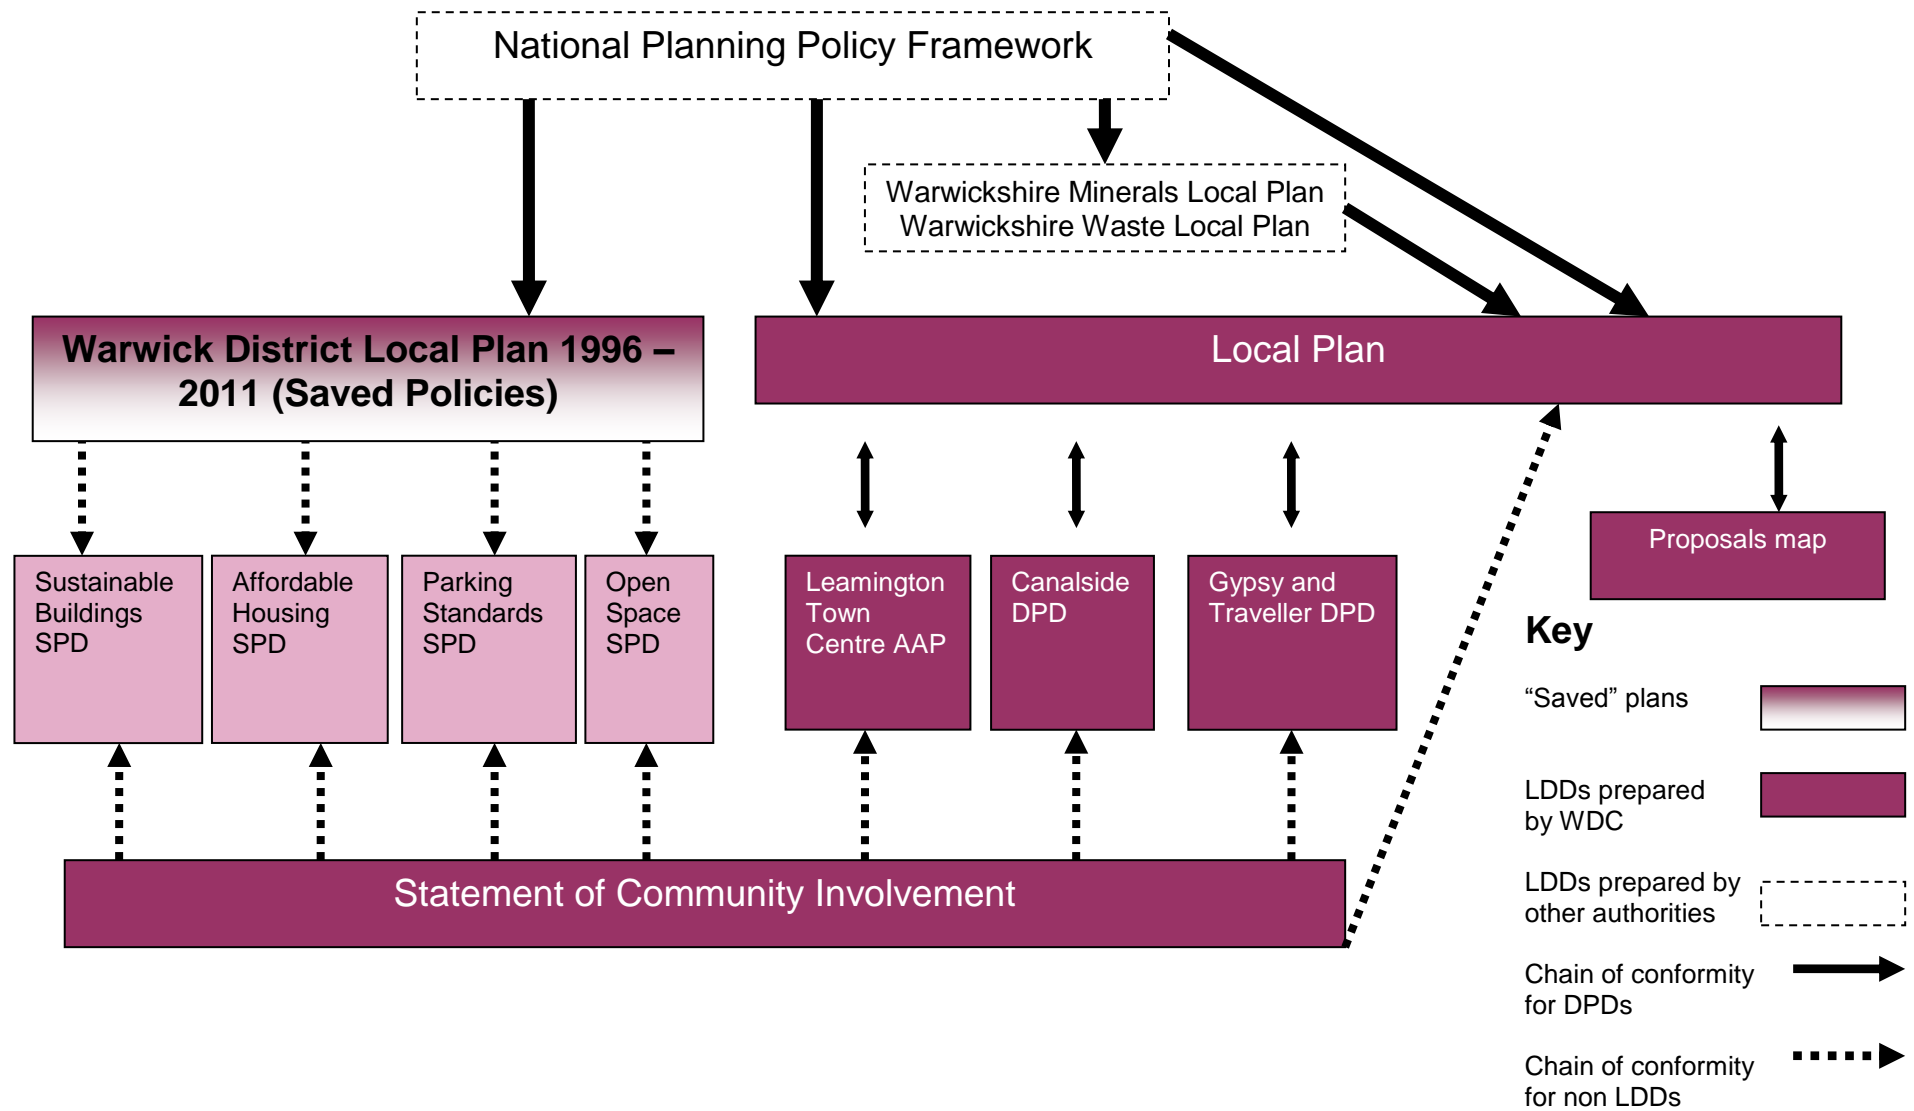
National Planning Policy Framework

Warwickshire Minerals Local Plan
Warwickshire Waste Local Plan

Warwick District Local Plan 1996 – 2011 (Saved Policies)

Local Plan

Sustainable Buildings SPD

Affordable Housing SPD

Parking Standards SPD

Open Space SPD

Leamington Town Centre AAP

Canalside DPD

Gypsy and Traveller DPD

Proposals map

Statement of Community Involvement

Key

“Saved” plans

LDDs prepared by WDC

LDDs prepared by other authorities

Chain of conformity for DPDs

Chain of conformity for non LDDs